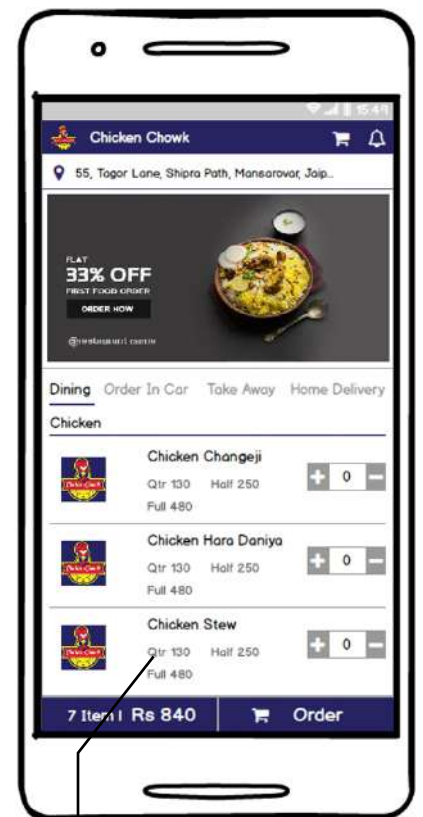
15:49

Chicken Chowk

55, Togor Lane, Shipra Path, Mansarovar, Jaip...

FLAT
33% OFF
FIRST FOOD ORDER
ORDER NOW

@restaurant.centre

Dining Order In Car Take Away Home Delivery

Chicken

Chicken Changeji
Qtr 130 Half 250
Full 480
0

Chicken Hara Daniya
Qtr 130 Half 250
Full 480
0

Chicken Stew
Qtr 130 Half 250
Full 480
0

7 Item | Rs 840
Order